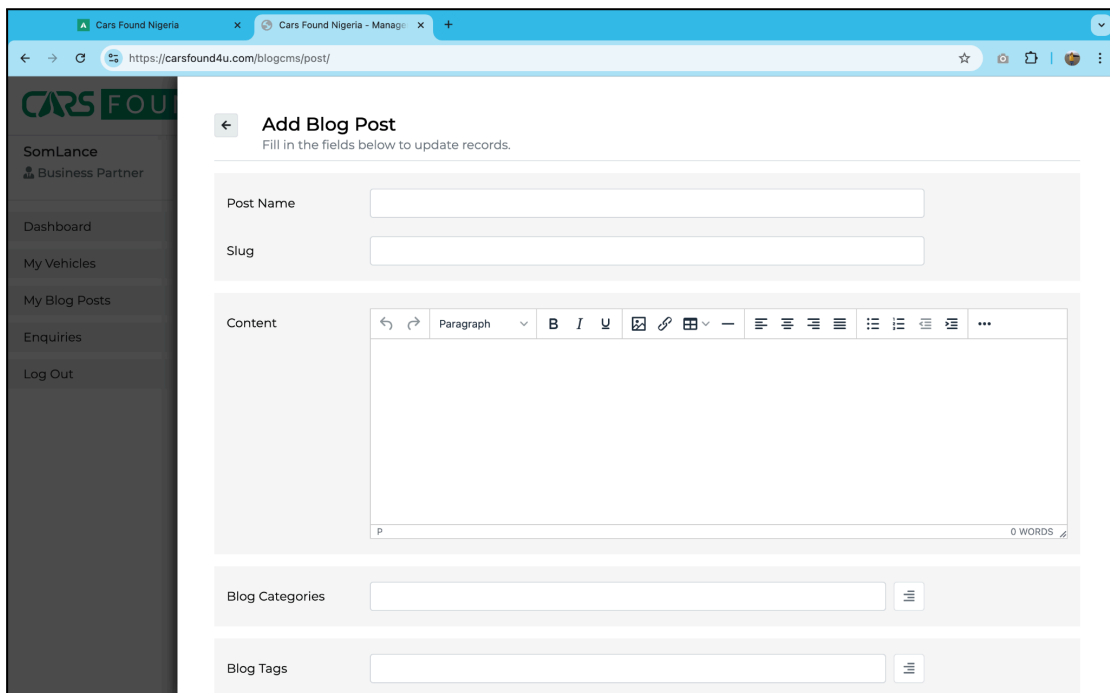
Cars Found Nigeria ×
Cars Found Nigeria - Manage ×
+

https://carsfound4u.com/blogcms/post/

CARS FOU

SomLance
Business Partner

Dashboard
My Vehicles
My Blog Posts
Enquiries
Log Out

←
Add Blog Post
Fill in the fields below to update records.

Post Name

Slug

Content

Paragraph
B I U

P
0 WORDS

Blog Categories

Blog Tags